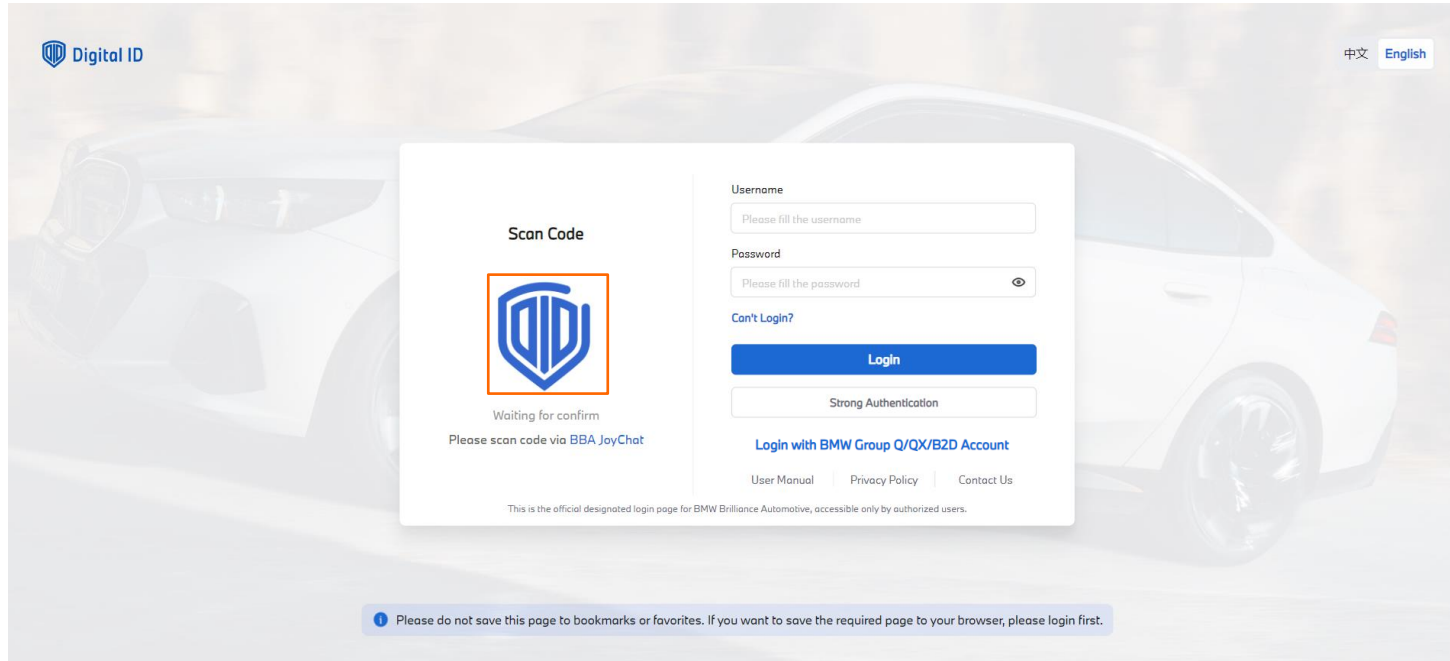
Digital ID

中文 English

Scan Code

Waiting for confirm

Please scan code via BBA JoyChat

Username

Please fill the username

Password

Please fill the password

Can't Login?

Login

Strong Authentication

Login with BMW Group Q/QX/B2D Account

User Manual | Privacy Policy | Contact Us

This is the official designated login page for BMW Brilliance Automotive, accessible only by authorized users.

Please do not save this page to bookmarks or favorites. If you want to save the required page to your browser, please login first.